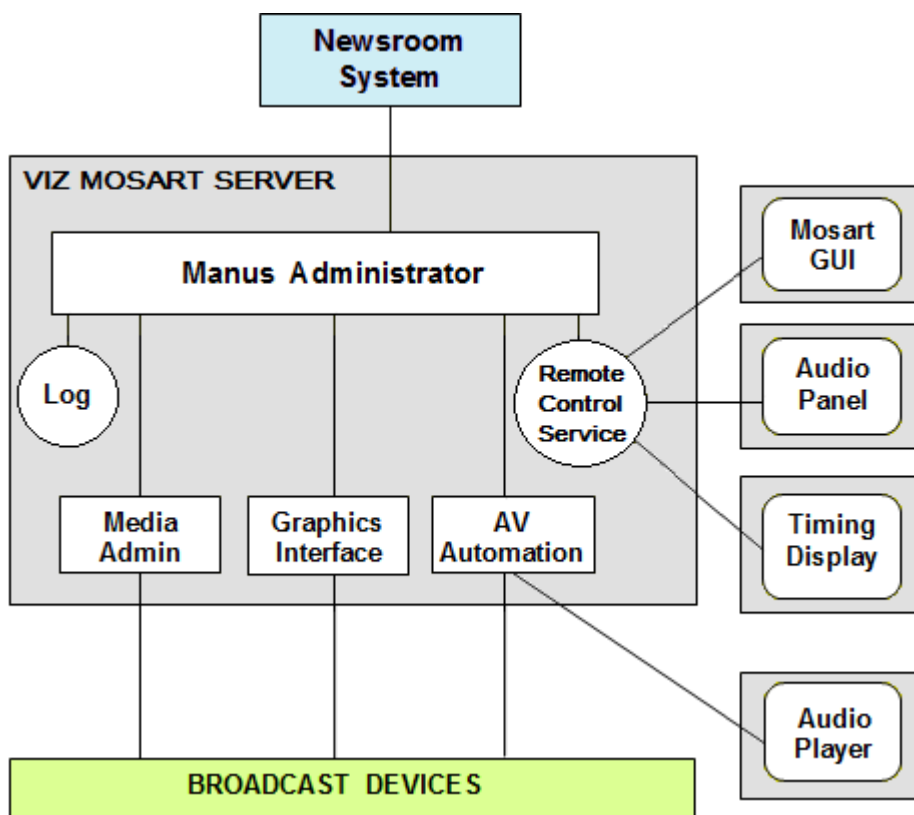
Newsroom System

VIZ MOSART SERVER

Manus Administrator

Log

Remote Control Service

Media Admin

Graphics Interface

AV Automation

Mosart GUI

Audio Panel

Timing Display

Audio Player

BROADCAST DEVICES